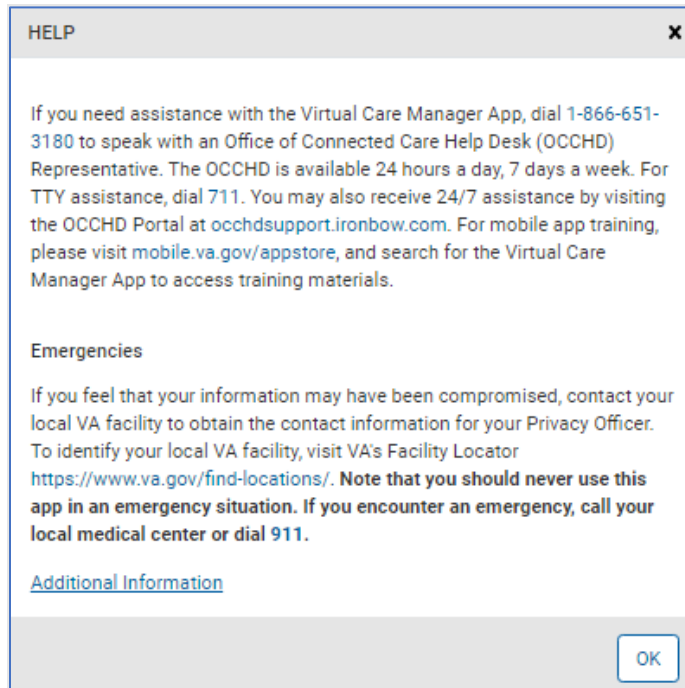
HELP

×

If you need assistance with the Virtual Care Manager App, dial 1-866-651-3180 to speak with an Office of Connected Care Help Desk (OCCHD) Representative. The OCCHD is available 24 hours a day, 7 days a week. For TTY assistance, dial 711. You may also receive 24/7 assistance by visiting the OCCHD Portal at occhdsupport.ironbow.com. For mobile app training, please visit mobile.va.gov/appstore, and search for the Virtual Care Manager App to access training materials.

Emergencies

If you feel that your information may have been compromised, contact your local VA facility to obtain the contact information for your Privacy Officer. To identify your local VA facility, visit VA's Facility Locator https://www.va.gov/find-locations/. Note that you should never use this app in an emergency situation. If you encounter an emergency, call your local medical center or dial 911.

Additional Information

OK